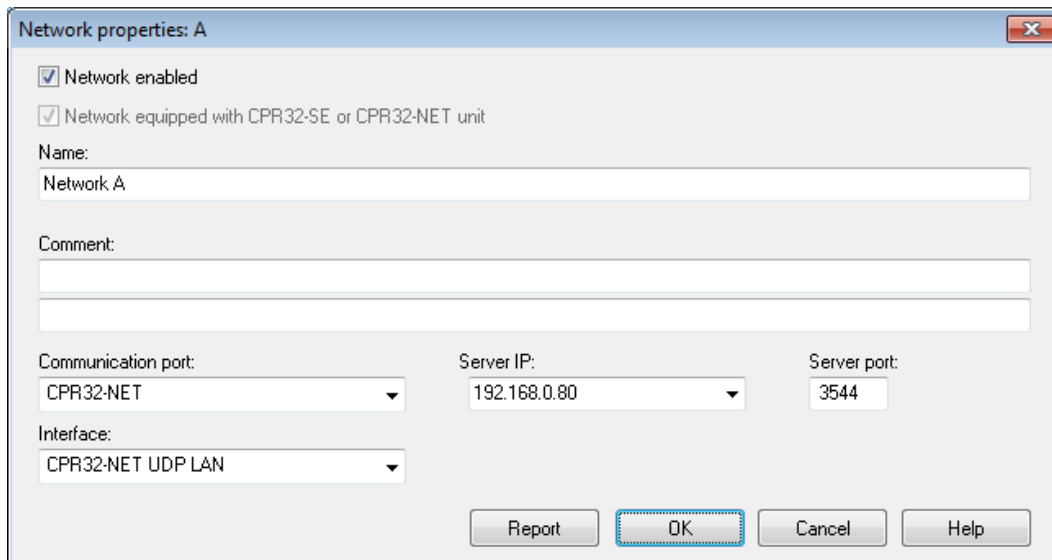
Network properties: A

Network enabled

Network equipped with CPR32-SE or CPR32-NET unit

Name:

Network A

Comment:

Communication port:

CPR32-NET

Server IP:

192.168.0.80

Server port:

3544

Interface:

CPR32-NET UDP LAN

Report

OK

Cancel

Help